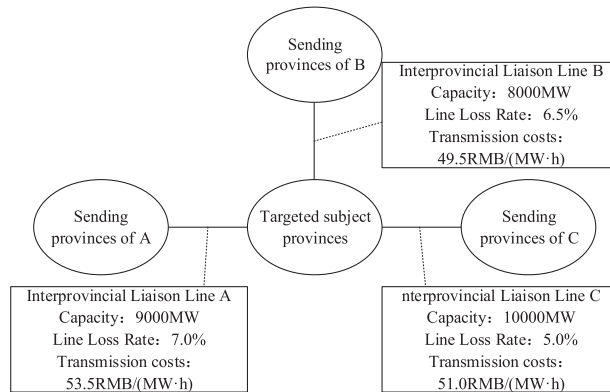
Sending provinces of B

Interprovincial Liaison Line B
Capacity：8000MW
Line Loss Rate：6.5%
Transmission costs：
49.5RMB/(MW·h)

Sending provinces of A

Targeted subject provinces

Sending provinces of C

Interprovincial Liaison Line A
Capacity：9000MW
Line Loss Rate：7.0%
Transmission costs：
53.5RMB/(MW·h)

nterprovincial Liaison Line C
Capacity：10000MW
Line Loss Rate：5.0%
Transmission costs：
51.0RMB/(MW·h)